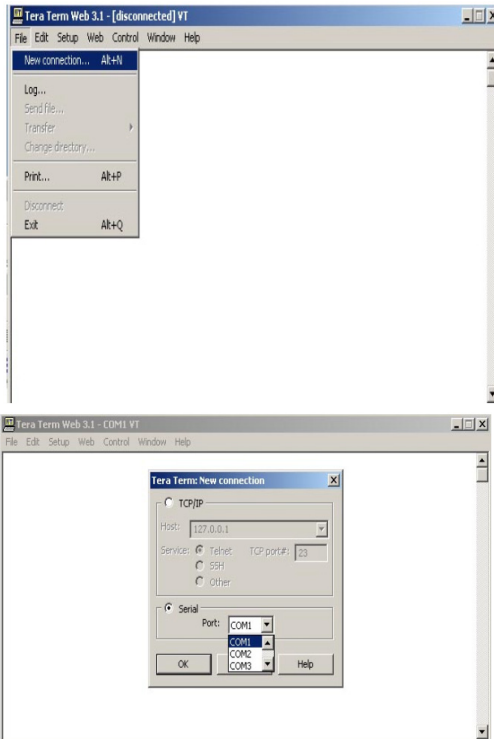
Tera Term Web 3.1 - [disconnected] VT

File Edit Setup Web Control Window Help

New connection... Alt+N

Log...

Send file...

Transfer

Change directory...

Print... Alt+P

Disconnect

Exit Alt+Q

Tera Term Web 3.1 - COM1 VT

File Edit Setup Web Control Window Help

Tera Term: New connection

TCP/IP

Host: 127.0.0.1

Service: Telnet TCP port#: 23

SSH

Other

Serial

Port: COM1

COM1

COM2

COM3

OK

Help